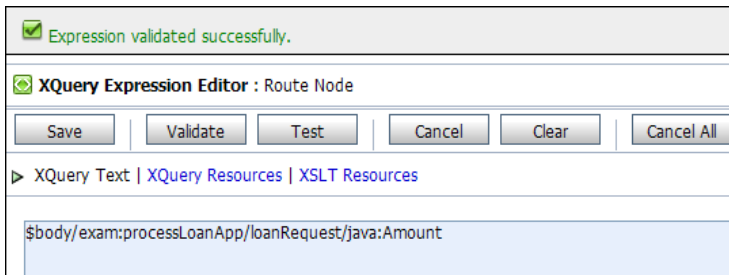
Expression validated successfully.

XQuery Expression Editor : Route Node

Save | Validate | Test | Cancel | Clear | Cancel All

XQuery Text | XQuery Resources | XSLT Resources

$body/exam:processLoanApp/loanRequest/java:Amount